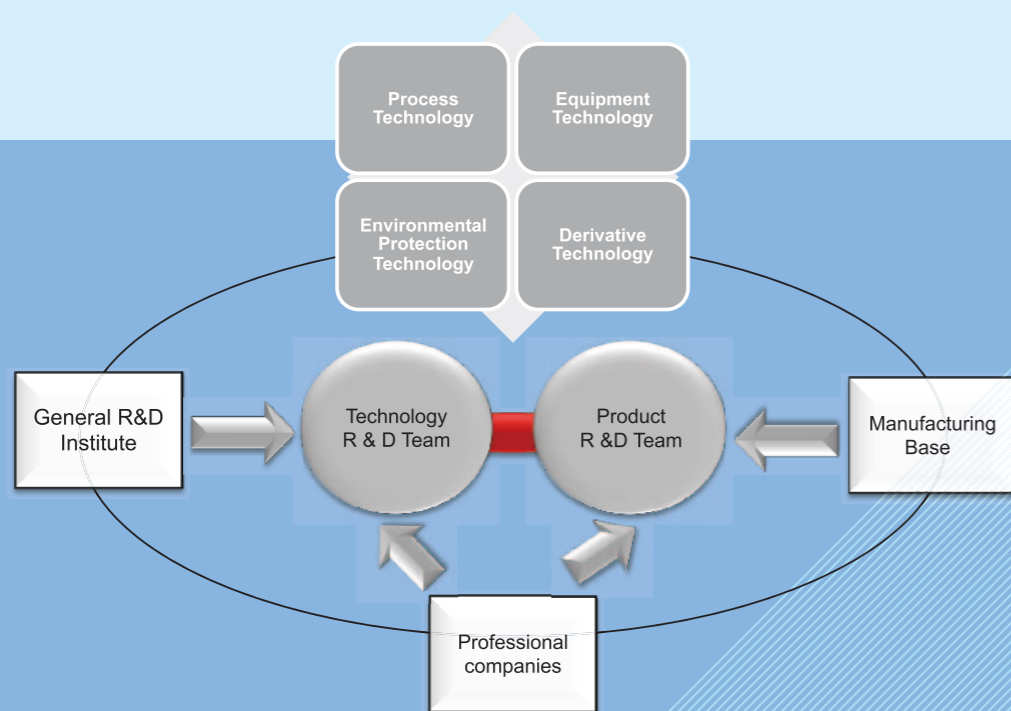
Process Technology

Equipment Technology

Environmental Protection Technology

Derivative Technology

General R&D Institute

Technology R & D Team

Product R &D Team

Manufacturing Base

Professional companies